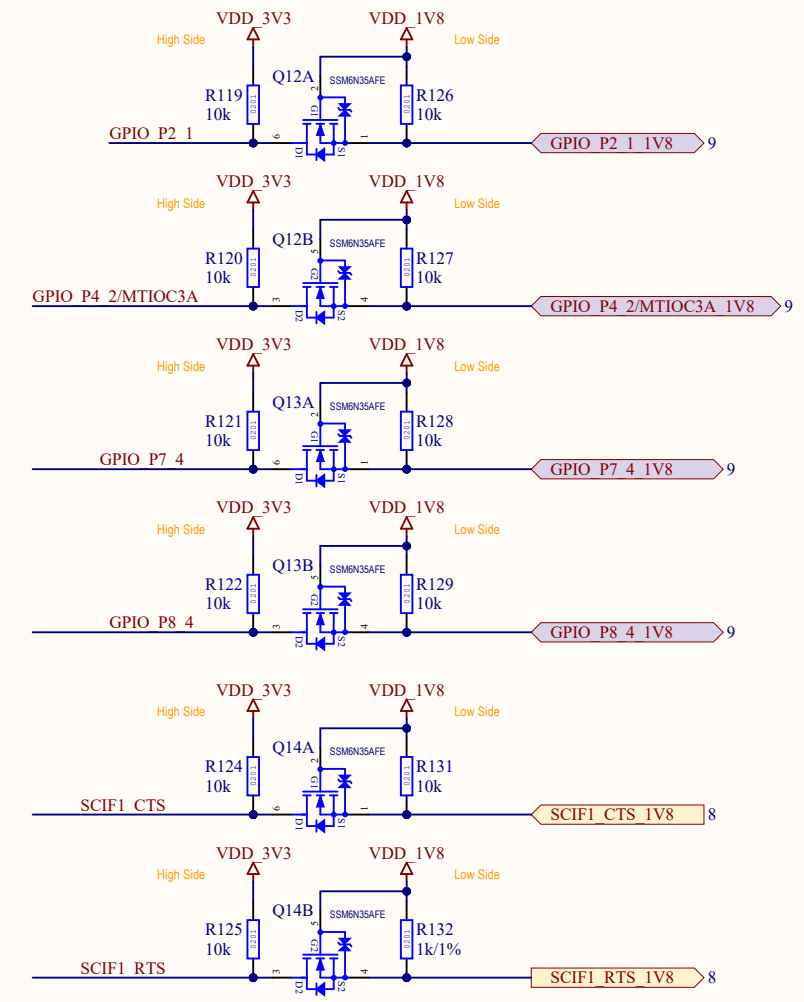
VDD_3V3
VDD_1V8
High Side
Low Side
Q12A
SSM6N35AFE
R119
10k
0201
R126
10k
0201
2
G1
6
1
D1
S1
GPIO_P2_1
GPIO_P2_1_1V8
9

VDD_3V3
VDD_1V8
High Side
Low Side
Q12B
SSM6N35AFE
R120
10k
0201
R127
10k
0201
5
G2
3
4
D2
S2
GPIO_P4_2/MTIOC3A
GPIO_P4_2/MTIOC3A_1V8
9

VDD_3V3
VDD_1V8
High Side
Low Side
Q13A
SSM6N35AFE
R121
10k
0201
R128
10k
0201
2
G1
6
1
D1
S1
GPIO_P7_4
GPIO_P7_4_1V8
9

VDD_3V3
VDD_1V8
High Side
Low Side
Q13B
SSM6N35AFE
R122
10k
0201
R129
10k
0201
5
G2
3
4
D2
S2
GPIO_P8_4
GPIO_P8_4_1V8
9

VDD_3V3
VDD_1V8
High Side
Low Side
Q14A
SSM6N35AFE
R124
10k
0201
R131
10k
0201
2
G1
6
1
D1
S1
SCIF1_CTS
SCIF1_CTS_1V8
8

VDD_3V3
VDD_1V8
High Side
Low Side
Q14B
SSM6N35AFE
R125
10k
0201
R132
1k/1%
0201
5
G2
3
4
D2
S2
SCIF1_RTS
SCIF1_RTS_1V8
8